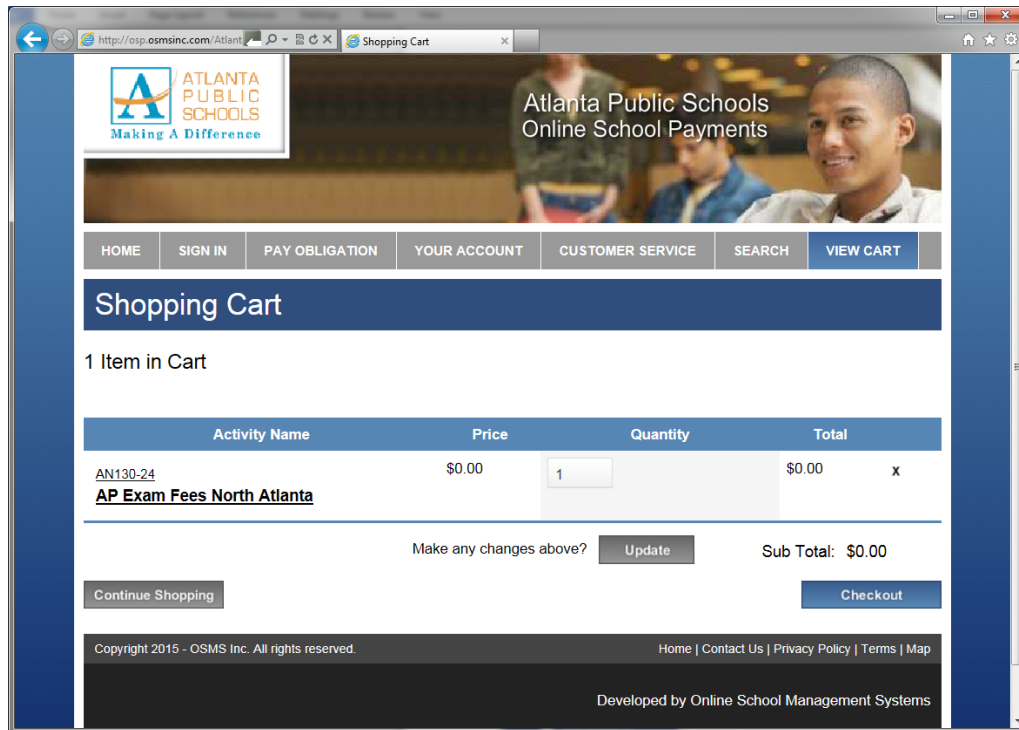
http://osp.osmsinc.com/Atlant

Shopping Cart

ATLANTA PUBLIC SCHOOLS
Making A Difference

Atlanta Public Schools
Online School Payments

HOME | SIGN IN | PAY OBLIGATION | YOUR ACCOUNT | CUSTOMER SERVICE | SEARCH | VIEW CART

Shopping Cart

1 Item in Cart

| Activity Name | Price | Quantity | Total | |
|---|---|---|---|---|
| AN130-24 AP Exam Fees North Atlanta | $0.00 | 1 | $0.00 | x |

Make any changes above? Update

Sub Total: $0.00

Continue Shopping

Checkout

Copyright 2015 - OSMS Inc. All rights reserved.

Home | Contact Us | Privacy Policy | Terms | Map

Developed by Online School Management Systems